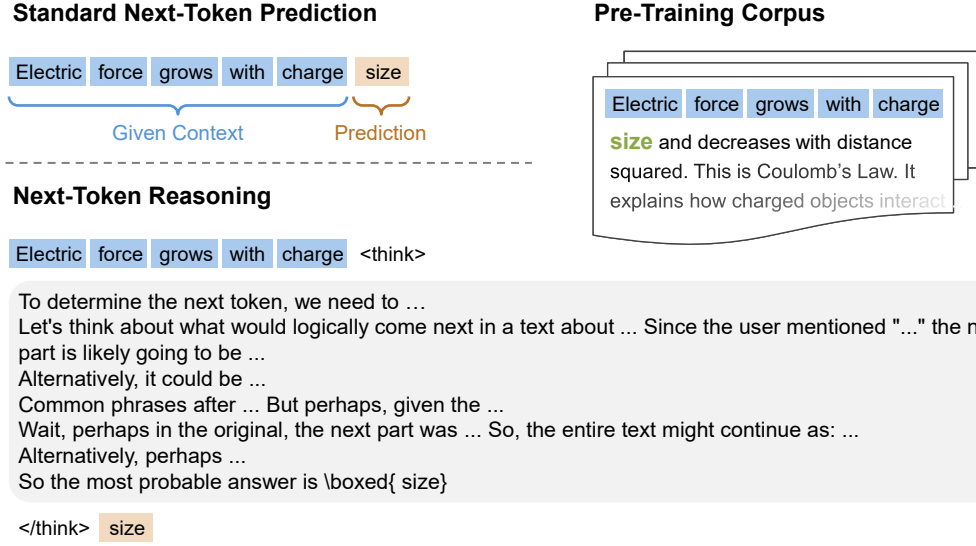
Standard Next-Token Prediction

Electric force grows with charge size

Given Context Prediction

Pre-Training Corpus

Electric force grows with charge

size and decreases with distance squared. This is Coulomb's Law. It explains how charged objects interact

Next-Token Reasoning

Electric force grows with charge <think>

To determine the next token, we need to …
Let's think about what would logically come next in a text about ... Since the user mentioned "..." the n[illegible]
part is likely going to be ...
Alternatively, it could be ...
Common phrases after ... But perhaps, given the ...
Wait, perhaps in the original, the next part was ... So, the entire text might continue as: ...
Alternatively, perhaps ...
So the most probable answer is \boxed{ size}

</think> size